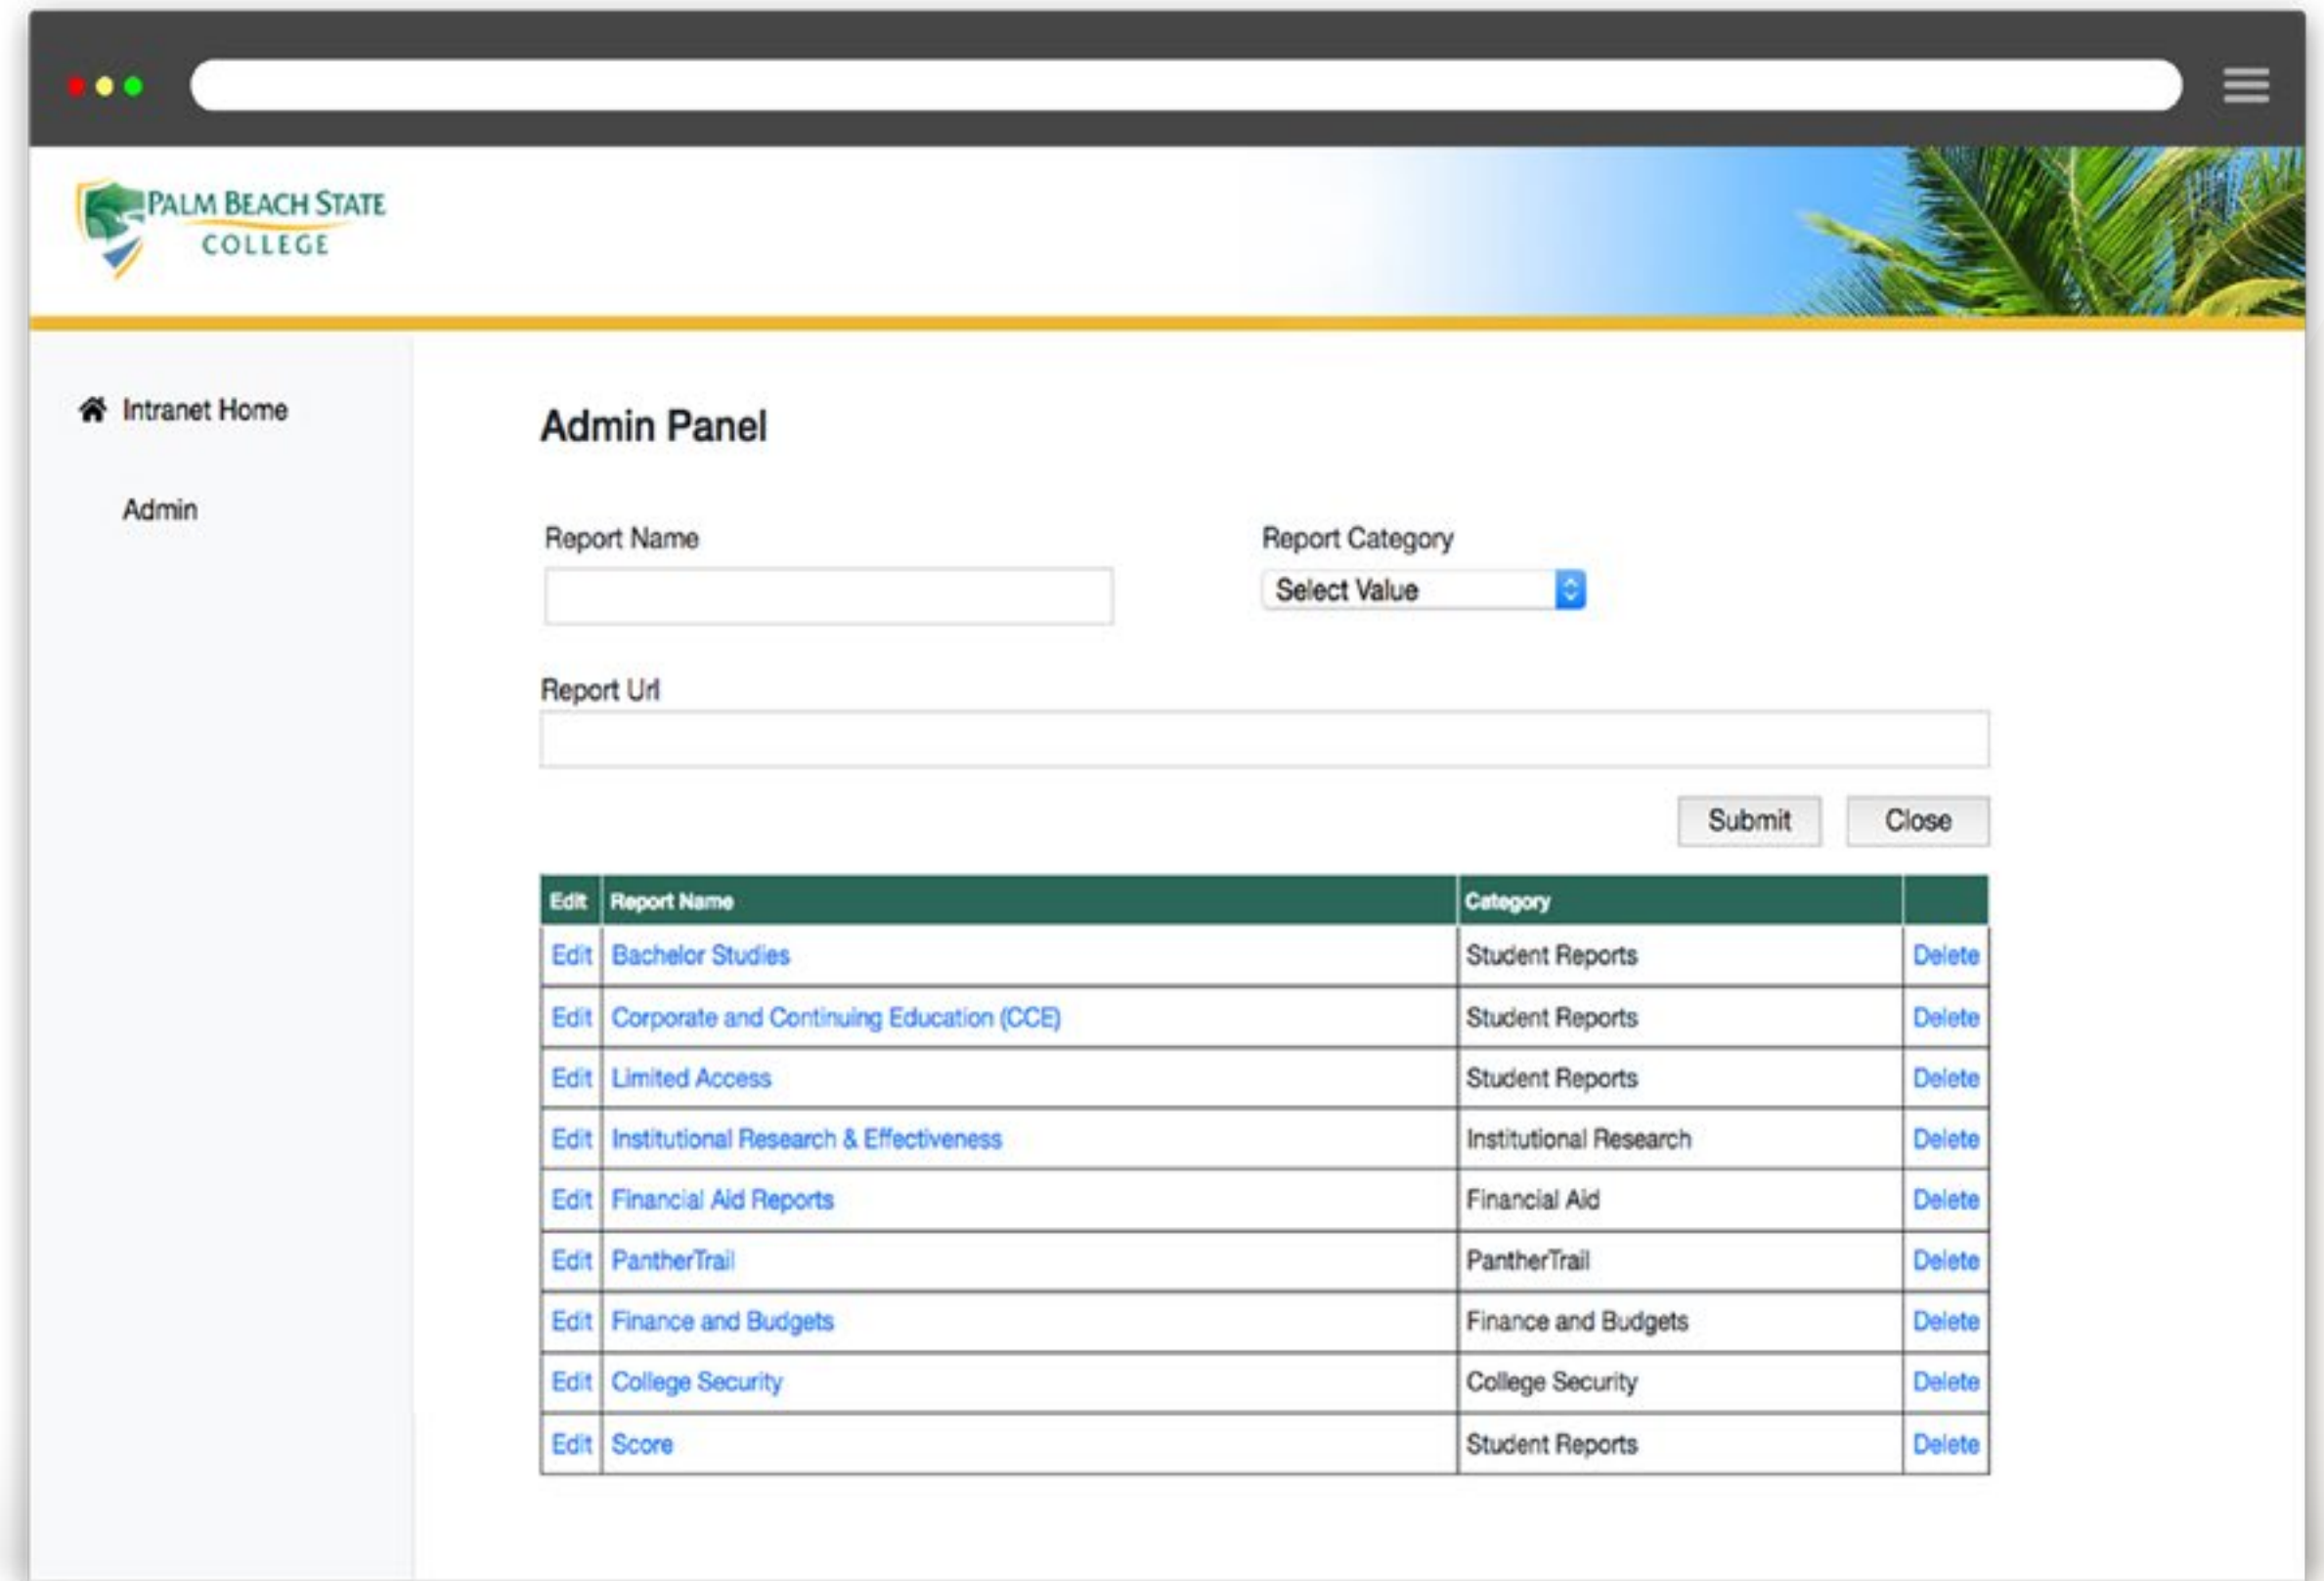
PALM BEACH STATE COLLEGE

Intranet Home

Admin

Admin Panel

Report Name

Report Category

Select Value

Report Url

Submit Close

| Edit | Report Name | Category | |
|---|---|---|---|
| Edit | Bachelor Studies | Student Reports | Delete |
| Edit | Corporate and Continuing Education (CCE) | Student Reports | Delete |
| Edit | Limited Access | Student Reports | Delete |
| Edit | Institutional Research & Effectiveness | Institutional Research | Delete |
| Edit | Financial Aid Reports | Financial Aid | Delete |
| Edit | PantherTrail | PantherTrail | Delete |
| Edit | Finance and Budgets | Finance and Budgets | Delete |
| Edit | College Security | College Security | Delete |
| Edit | Score | Student Reports | Delete |